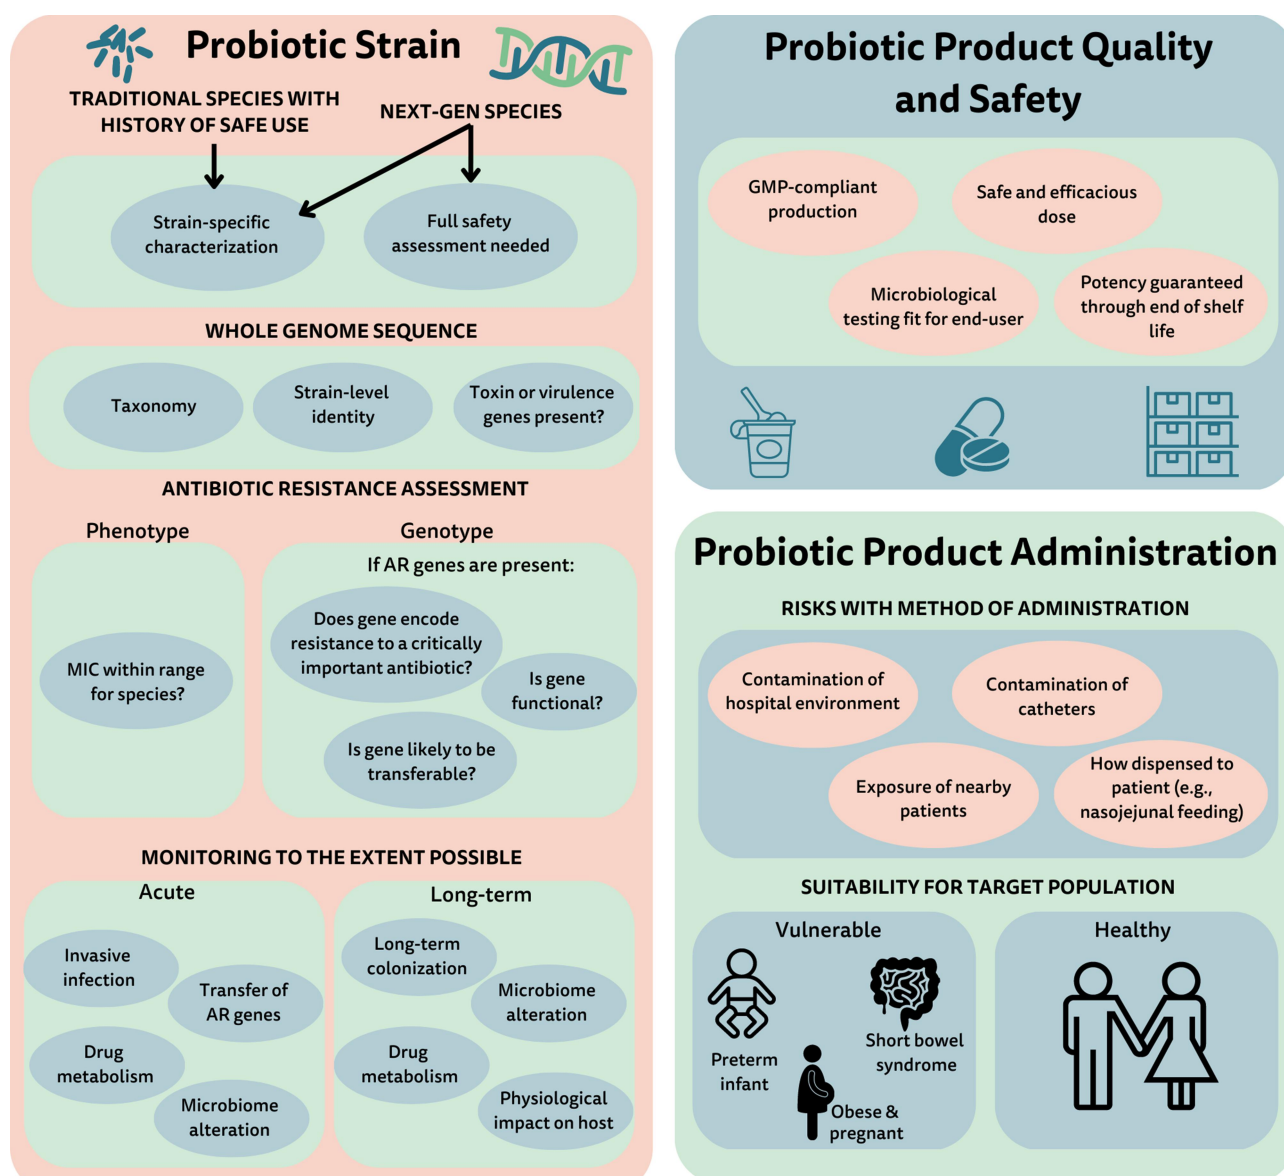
Probiotic Strain

TRADITIONAL SPECIES WITH HISTORY OF SAFE USE

NEXT-GEN SPECIES

Strain-specific characterization

Full safety assessment needed

WHOLE GENOME SEQUENCE

Taxonomy

Strain-level identity

Toxin or virulence genes present?

ANTIBIOTIC RESISTANCE ASSESSMENT

Phenotype

MIC within range for species?

Genotype

If AR genes are present:

Does gene encode resistance to a critically important antibiotic?

Is gene functional?

Is gene likely to be transferable?

MONITORING TO THE EXTENT POSSIBLE

Acute

Invasive infection

Transfer of AR genes

Drug metabolism

Microbiome alteration

Long-term

Long-term colonization

Microbiome alteration

Drug metabolism

Physiological impact on host

Probiotic Product Quality and Safety

GMP-compliant production

Safe and efficacious dose

Microbiological testing fit for end-user

Potency guaranteed through end of shelf life

Probiotic Product Administration

RISKS WITH METHOD OF ADMINISTRATION

Contamination of hospital environment

Contamination of catheters

Exposure of nearby patients

How dispensed to patient (e.g., nasojejunal feeding)

SUITABILITY FOR TARGET POPULATION

Vulnerable

Preterm infant

Short bowel syndrome

Obese & pregnant

Healthy